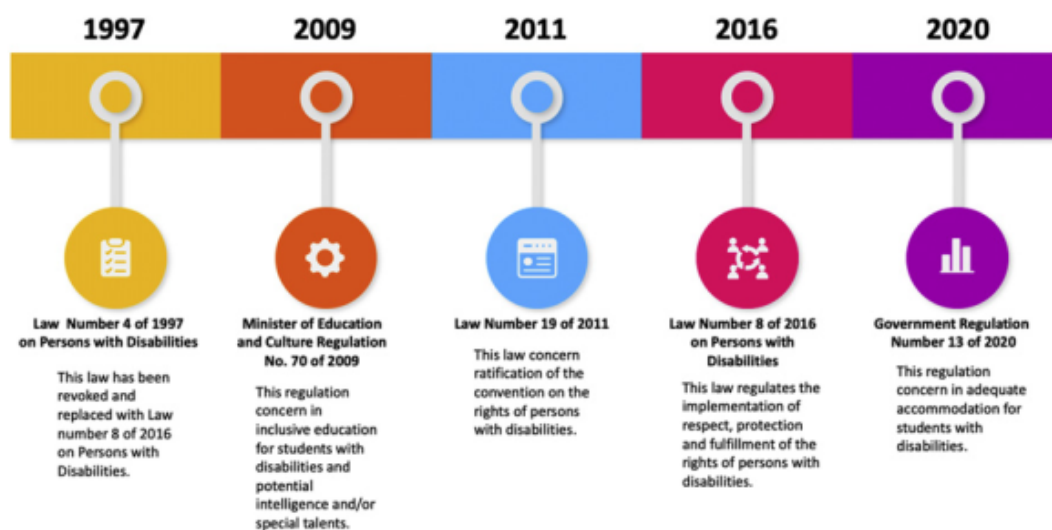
1997

2009

2011

2016

2020

Law Number 4 of 1997 on Persons with Disabilities

This law has been revoked and replaced with Law number 8 of 2016 on Persons with Disabilities.

Minister of Education and Culture Regulation No. 70 of 2009

This regulation concern in inclusive education for students with disabilities and potential intelligence and/or special talents.

Law Number 19 of 2011

This law concern ratification of the convention on the rights of persons with disabilities.

Law Number 8 of 2016 on Persons with Disabilities

This law regulates the implementation of respect, protection and fulfillment of the rights of persons with disabilities.

Government Regulation Number 13 of 2020

This regulation concern in adequate accommodation for students with disabilities.